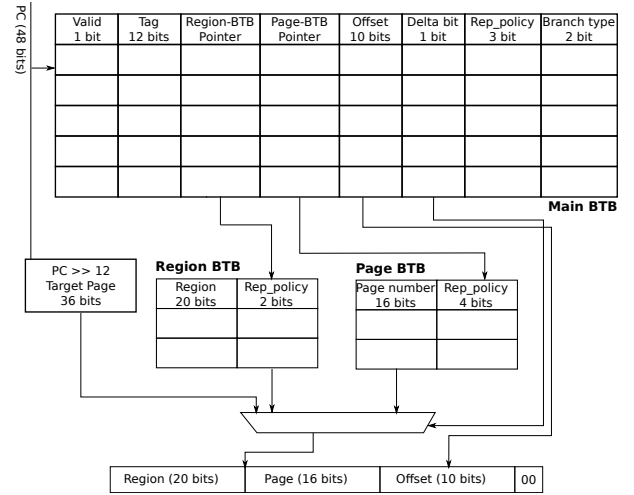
PC (48 bits)

| Valid 1 bit | Tag 12 bits | Region-BTB Pointer | Page-BTB Pointer | Offset 10 bits | Delta bit 1 bit | Rep_policy 3 bit | Branch type 2 bit |
|---|---|---|---|---|---|---|---|
| | | | | | | | |
| | | | | | | | |
| | | | | | | | |
| | | | | | | | |
| | | | | | | | |

Main BTB

PC >> 12
Target Page
36 bits

Region BTB

| Region 20 bits | Rep_policy 2 bit |
|---|---|
| | |
| | |

Page BTB

| Page number 16 bits | Rep_policy 4 bit |
|---|---|
| | |
| | |

| Region (20 bits) | Page (16 bits) | Offset (10 bits) | 00 |
|---|---|---|---|